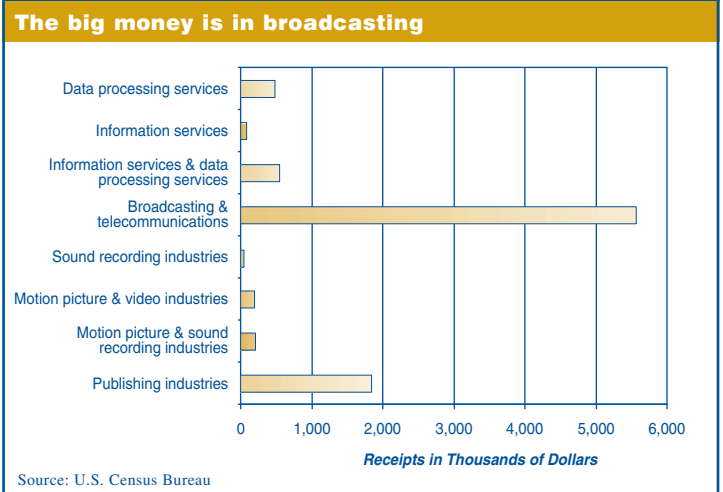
The big money is in broadcasting

Data processing services

Information services

Information services & data processing services

Broadcasting & telecommunications

Sound recording industries

Motion picture & video industries

Motion picture & sound recording industries

Publishing industries

0
1,000
2,000
3,000
4,000
5,000
6,000

Receipts in Thousands of Dollars

Source: U.S. Census Bureau